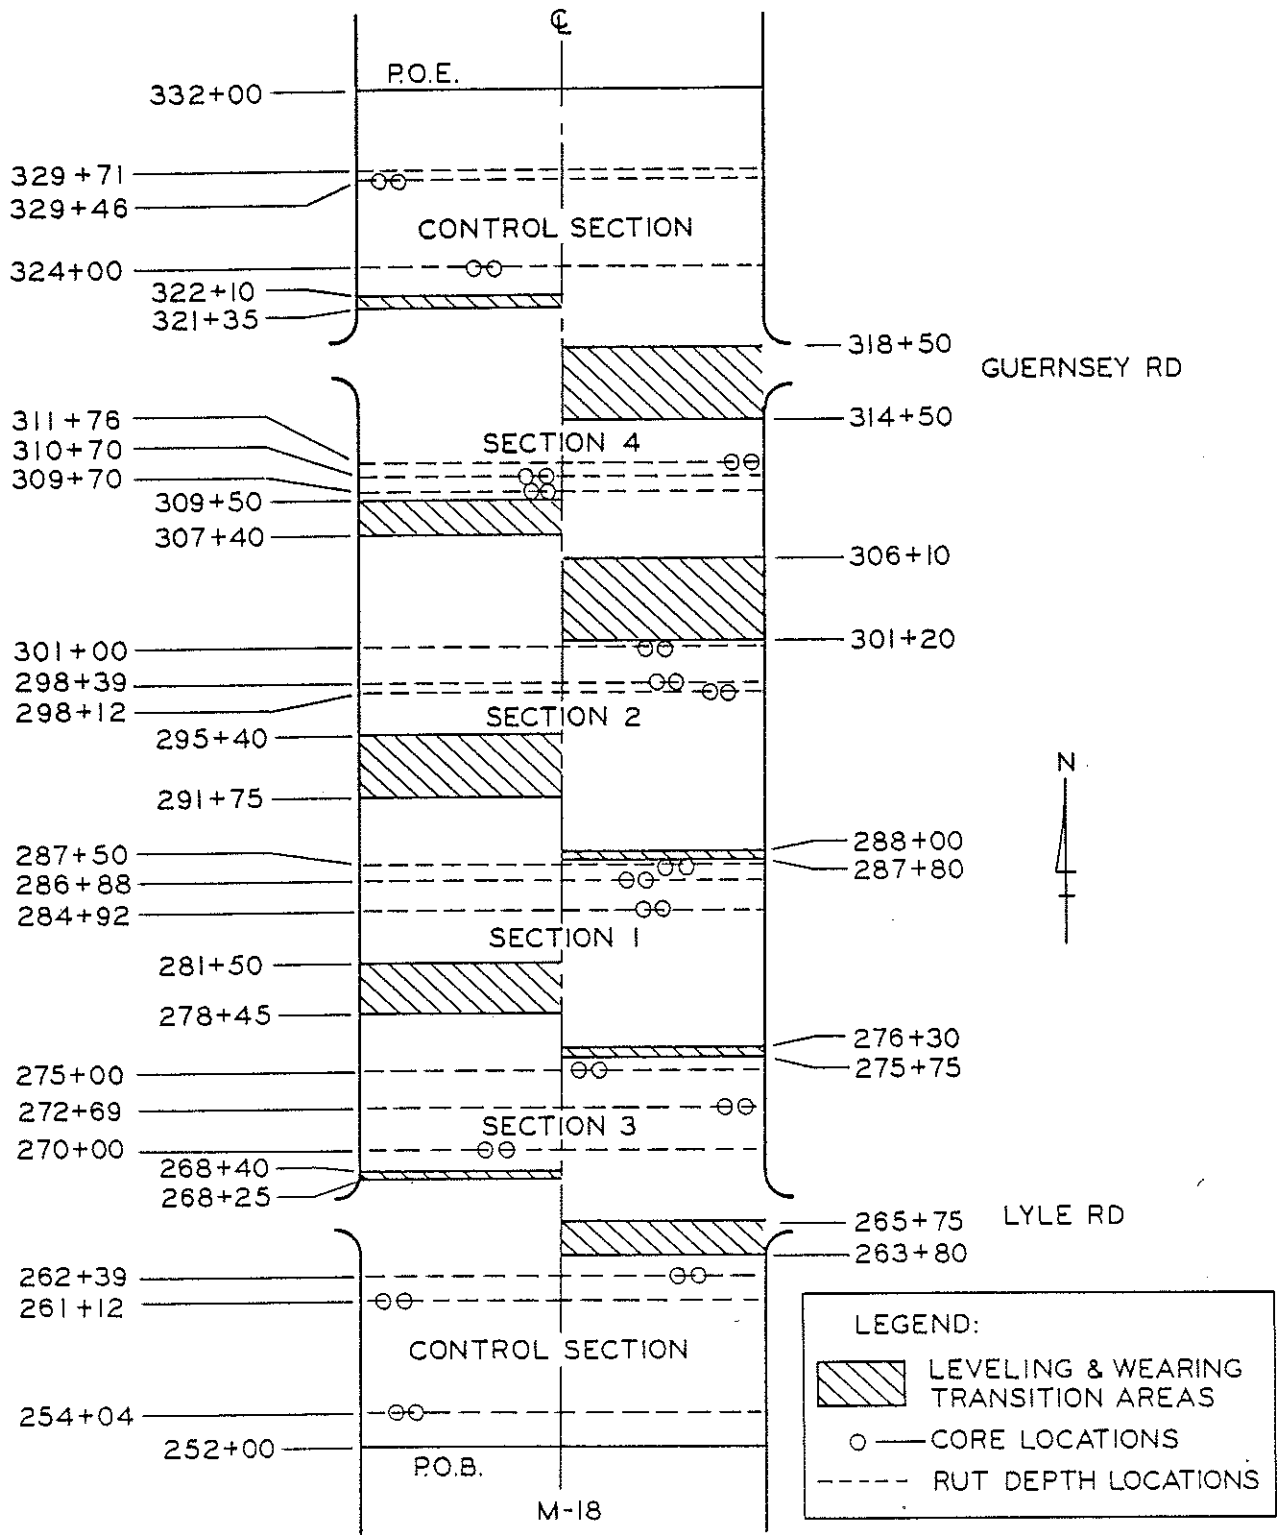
℄

P.O.E.

332+00

329+71

329+46

CONTROL SECTION

324+00

322+10

321+35

318+50

GUERNSEY RD

311+76

310+70

309+70

SECTION 4

314+50

309+50

307+40

306+10

301+00

301+20

298+39

298+12

SECTION 2

295+40

291+75

N

287+50

288+00

286+88

287+80

284+92

SECTION 1

281+50

278+45

276+30

275+00

275+75

272+69

SECTION 3

270+00

268+40

268+25

265+75

LYLE RD

263+80

262+39

261+12

CONTROL SECTION

254+04

252+00

P.O.B.

M-18

LEGEND:

LEVELING & WEARING TRANSITION AREAS

CORE LOCATIONS

RUT DEPTH LOCATIONS